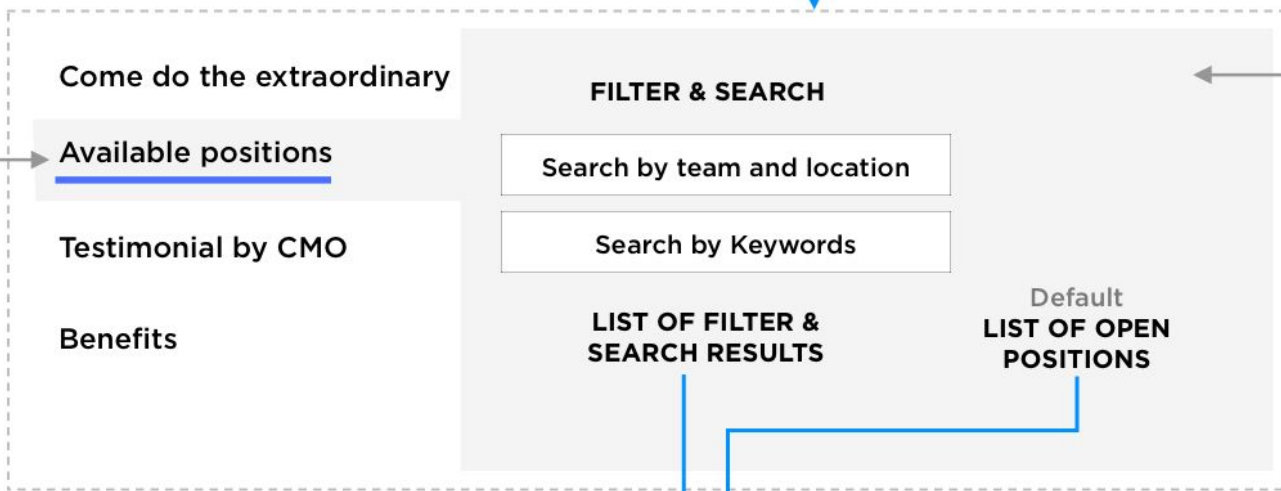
Come do the extraordinary

Available positions

Testimonial by CMO

Benefits

FILTER & SEARCH

Search by team and location

Search by Keywords

LIST OF FILTER & SEARCH RESULTS

Default
LIST OF OPEN POSITIONS